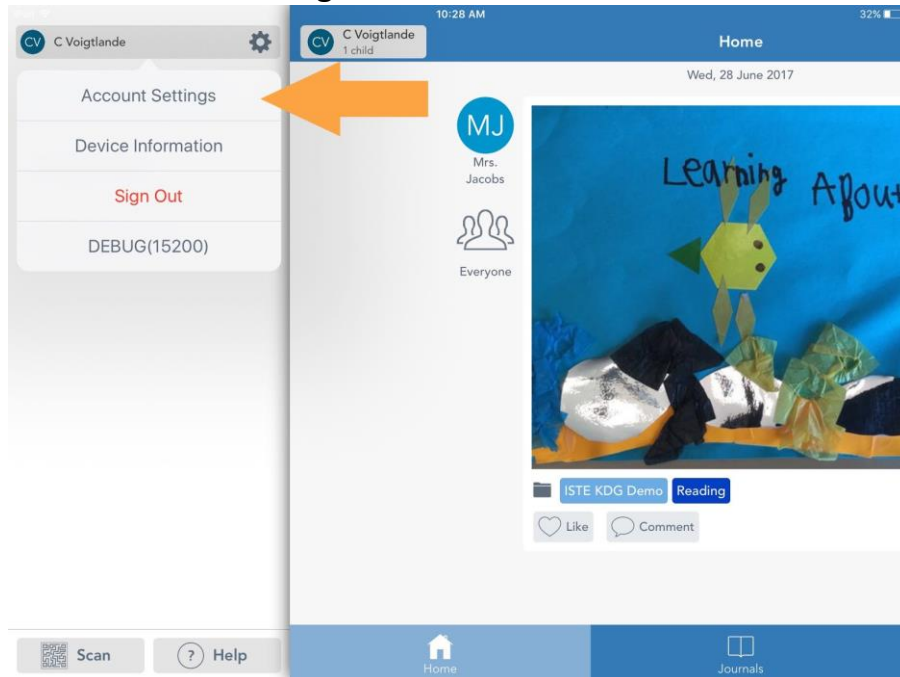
CV C Voigtlande

Account Settings

Device Information

Sign Out

DEBUG(15200)

10:28 AM

32%

CV C Voigtlande
1 child

Home

Wed, 28 June 2017

MJ
Mrs. Jacobs

Everyone

Learning About

ISTE KDG Demo Reading

Like Comment

Scan

? Help

Home

Journals